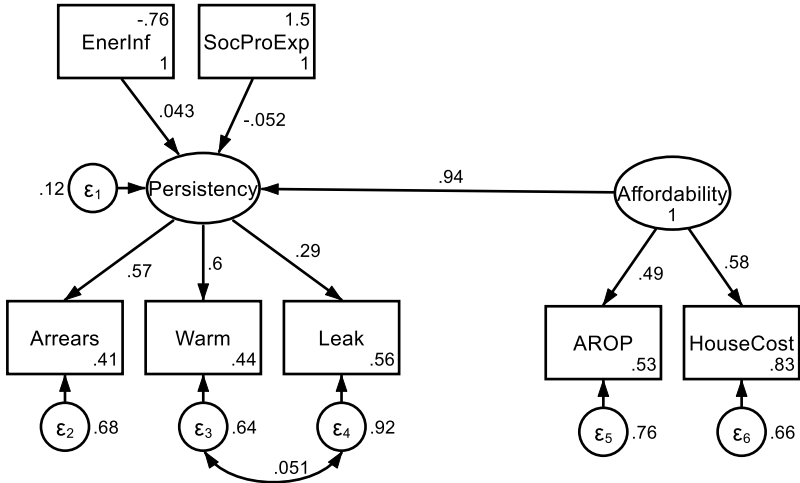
-.76
EnerInf
1

1.5
SocProExp
1

.043

-.052

.12 $\varepsilon_1$

Persistency

.94

Affordability
1

.57

.6

.29

.49

.58

Arrears
.41

Warm
.44

Leak
.56

AROP
.53

HouseCost
.83

$\varepsilon_2$ .68

$\varepsilon_3$ .64

$\varepsilon_4$ .92

$\varepsilon_5$ .76

$\varepsilon_6$ .66

.051